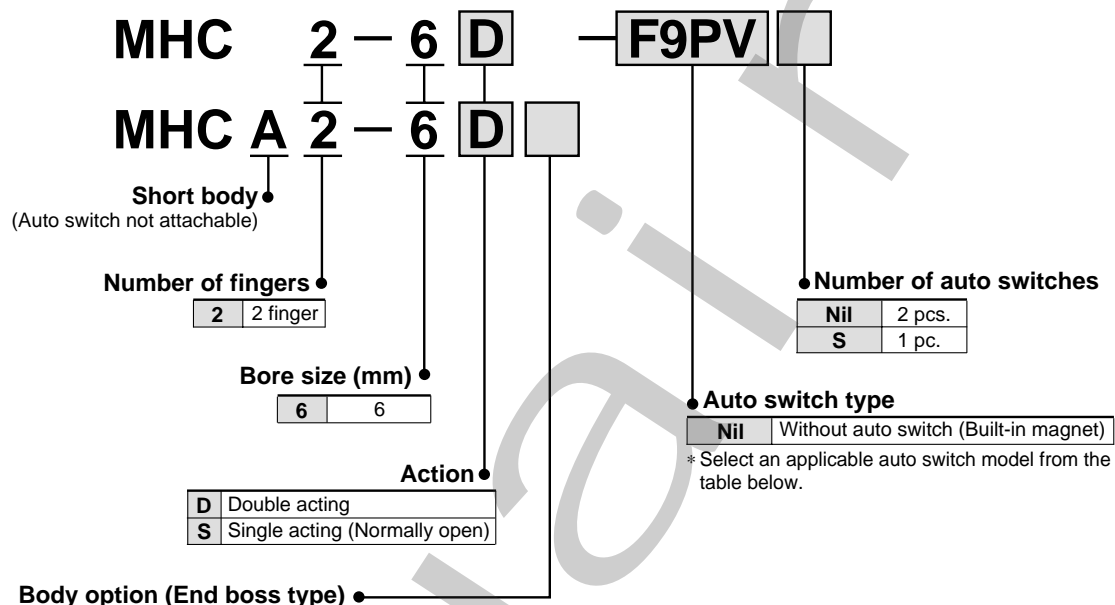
MHC 2 — 6 D — F9PV

MHC A 2 — 6 D

Short body
(Auto switch not attachable)

Number of fingers

| 2 | 2 finger |
|---|---|

Bore size (mm)

| 6 | 6 |
|---|---|

Action

| D | Double acting |
|---|---|
| S | Single acting (Normally open) |

Body option (End boss type)

Number of auto switches

| Nil | 2 pcs. |
|---|---|
| S | 1 pc. |

Auto switch type

| Nil | Without auto switch (Built-in magnet) |
|---|---|

* Select an applicable auto switch model from the table below.